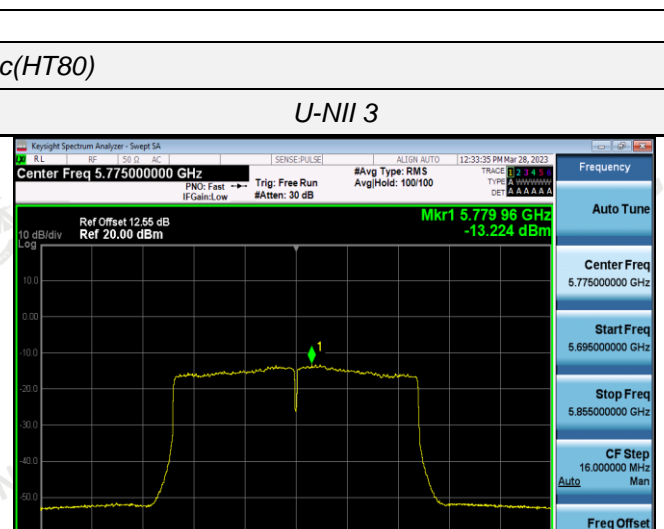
c(HT80)

U-NII 3

Keysight Spectrum Analyzer - Swept SA
RL RF 50 Ω AC SENSE:PULSE ALIGN AUTO 12:33:35 PM Mar 28, 2023
Center Freq 5.775000000 GHz
PNO: Fast IFGain:Low
Trig: Free Run #Atten: 30 dB
#Avg Type: RMS Avg|Hold: 100/100
TRACE 1 2 3 4 5 6 TYPE A WWWWW DET A A A A A A
Frequency

Ref Offset 12.55 dB
10 dB/div Ref 20.00 dBm
Log
Mkr1 5.779 96 GHz
-13.224 dBm

10.0
0.00
-10.0
-20.0
-30.0
-40.0
-50.0

1

Auto Tune

Center Freq
5.775000000 GHz

Start Freq
5.695000000 GHz

Stop Freq
5.855000000 GHz

CF Step
16.000000 MHz
Auto Man

Freq Offset